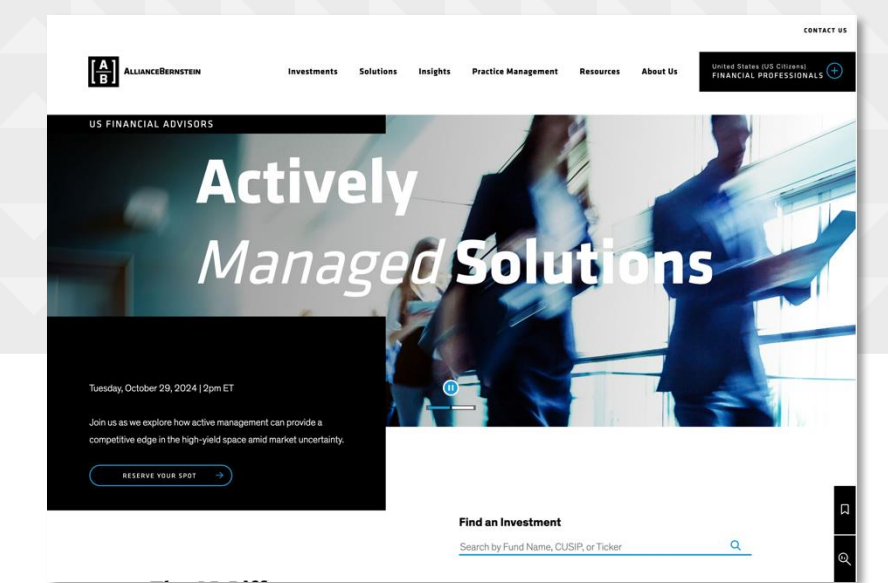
CONTACT US

AB ALLIANCEBERNSTEIN

Investments Solutions Insights Practice Management Resources About Us

United States (US Citizens)
FINANCIAL PROFESSIONALS

US FINANCIAL ADVISORS

Actively
Managed Solutions

Tuesday, October 29, 2024 | 2pm ET

Join us as we explore how active management can provide a competitive edge in the high-yield space amid market uncertainty.

RESERVE YOUR SPOT

Find an Investment

Search by Fund Name, CUSIP, or Ticker

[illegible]